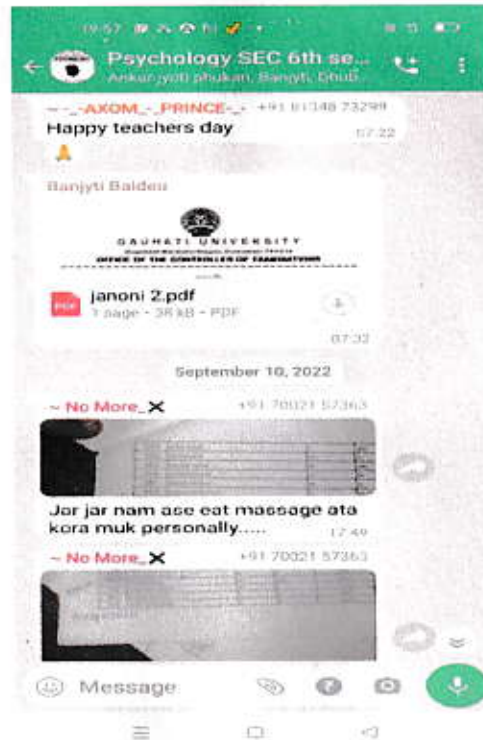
19:57

Psychology SEC 6th se...
Ankur jyoti phukan, Banjyti, Dhub...

~_AXOM_-_PRINCE_-_ +91 81348 73299
Happy teachers day
07:22

Banjyti Baldeu

GAUHATI UNIVERSITY
OFFICE OF THE CONTROLLER OF EXAMINATIONS

PDF janoni 2.pdf
1 page • 38 kB • PDF
07:32

September 10, 2022

~ No More_✕ +91 70021 57363

Jor jar nam ase eat massage ata kora muk personally.....
17:49

~ No More_✕ +91 70021 57363

Message